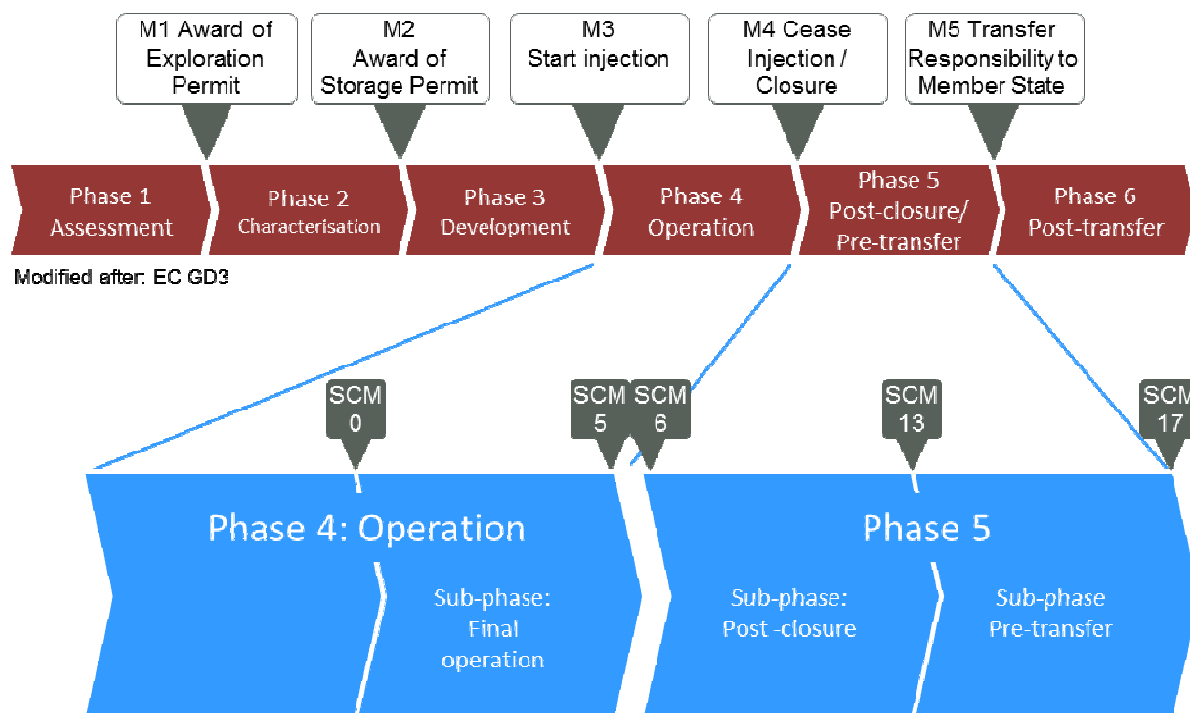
M1 Award of Exploration Permit

M2 Award of Storage Permit

M3 Start injection

M4 Cease Injection / Closure

M5 Transfer Responsibility to Member State

Phase 1 Assessment

Phase 2 Characterisation

Phase 3 Development

Phase 4 Operation

Phase 5 Post-closure/ Pre-transfer

Phase 6 Post-transfer

Modified after: EC GD3

SCM 0

SCM 5

SCM 6

SCM 13

SCM 17

Phase 4: Operation

Sub-phase: Final operation

Phase 5

Sub-phase: Post -closure

Sub-phase Pre-transfer